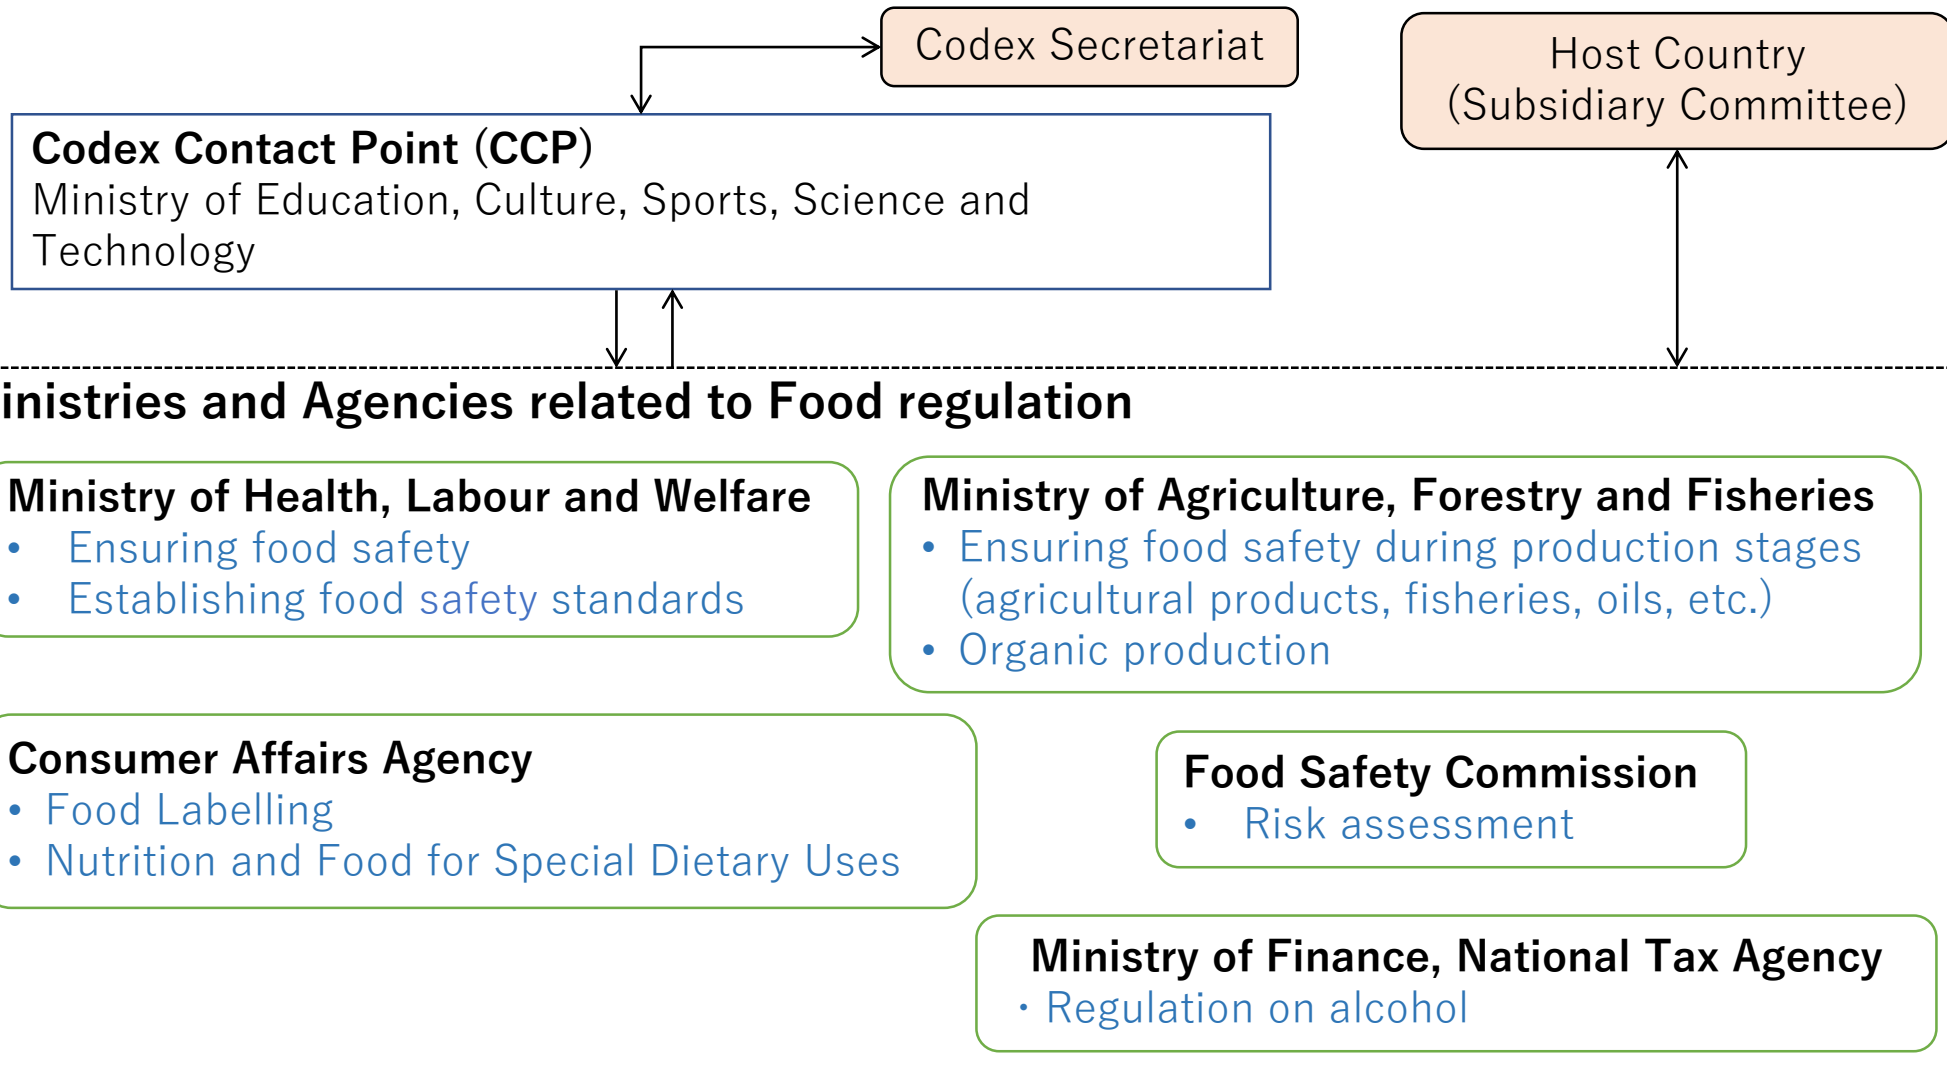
Codex Secretariat

Host Country
(Subsidiary Committee)

Codex Contact Point (CCP)
Ministry of Education, Culture, Sports, Science and Technology

inistries and Agencies related to Food regulation

Ministry of Health, Labour and Welfare
• Ensuring food safety
• Establishing food safety standards

Ministry of Agriculture, Forestry and Fisheries
• Ensuring food safety during production stages (agricultural products, fisheries, oils, etc.)
• Organic production

Consumer Affairs Agency
• Food Labelling
• Nutrition and Food for Special Dietary Uses

Food Safety Commission
• Risk assessment

Ministry of Finance, National Tax Agency
・Regulation on alcohol